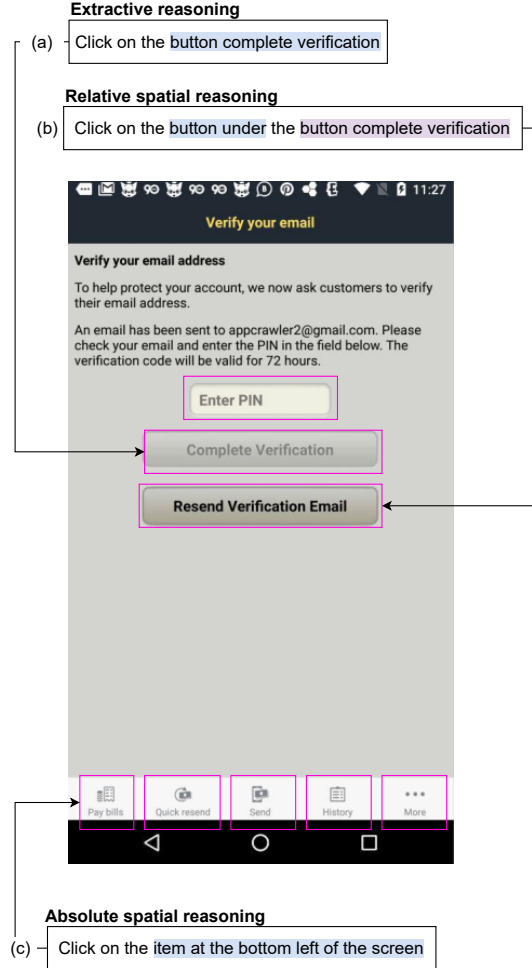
Extractive reasoning

(a) Click on the button complete verification

Relative spatial reasoning

(b) Click on the button under the button complete verification

11:27

Verify your email

Verify your email address

To help protect your account, we now ask customers to verify their email address.

An email has been sent to appcrawler2@gmail.com. Please check your email and enter the PIN in the field below. The verification code will be valid for 72 hours.

Enter PIN

Complete Verification

Resend Verification Email

Pay bills

Quick resend

Send

History

More

Absolute spatial reasoning

(c) Click on the item at the bottom left of the screen